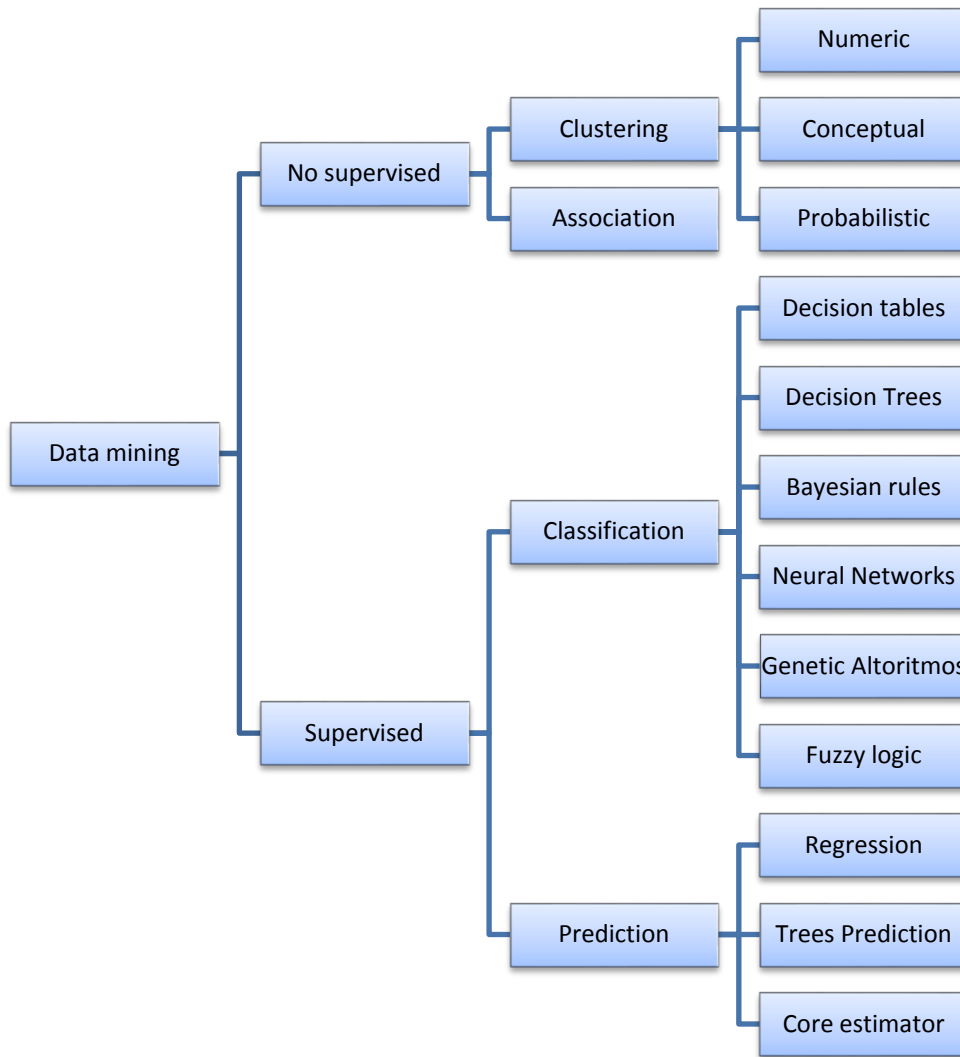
Data mining

No supervised

Clustering

Numeric

Conceptual

Probabilistic

Association

Supervised

Classification

Decision tables

Decision Trees

Bayesian rules

Neural Networks

Genetic Altoritmos

Fuzzy logic

Prediction

Regression

Trees Prediction

Core estimator